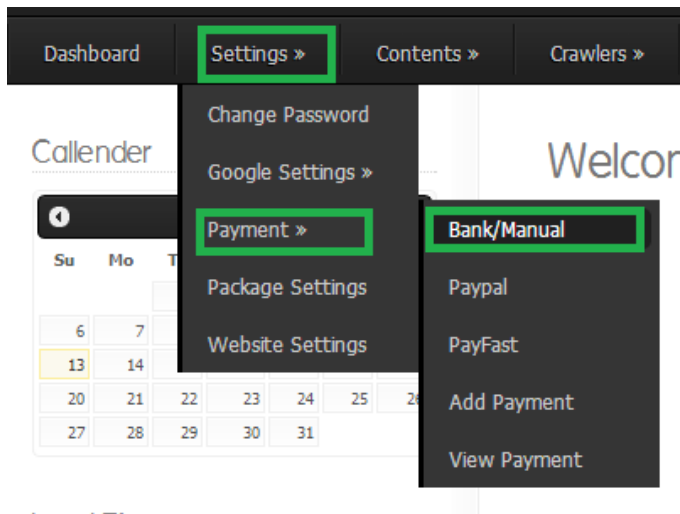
Dashboard | Settings » | Contents » | Crawlers »

Change Password
Google Settings »
Payment »
Package Settings
Website Settings

Bank/Manual
Paypal
PayFast
Add Payment
View Payment

Callender

| Su | Mo | T |
|---|---|---|
| 6 | 7 | |
| 13 | 14 | |
| 20 | 21 | 22 | 23 | 24 | 25 | 26 |
| 27 | 28 | 29 | 30 | 31 |

Welco